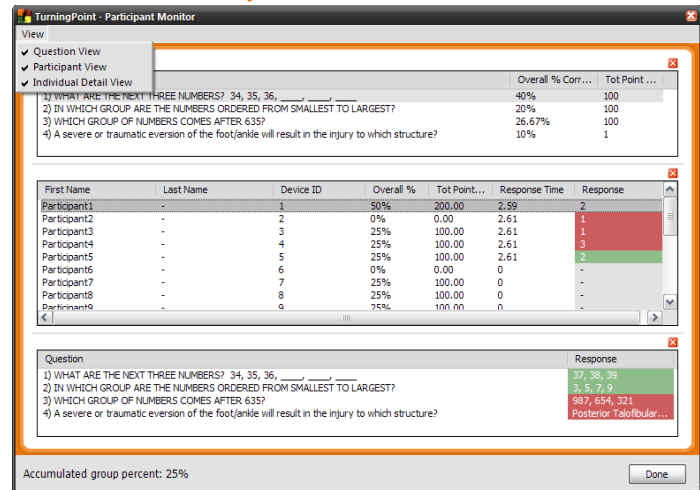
TurningPoint - Participant Monitor

View

Question View
Participant View
Individual Detail View

| | Overall % Corr... | Tot Point ... |
|---|---|---|
| 1) WHAT ARE THE NEXT THREE NUMBERS? 34, 35, 36, ____, ____, ____ | 40% | 100 |
| 2) IN WHICH GROUP ARE THE NUMBERS ORDERED FROM SMALLEST TO LARGEST? | 20% | 100 |
| 3) WHICH GROUP OF NUMBERS COMES AFTER 635? | 26.67% | 100 |
| 4) A severe or traumatic eversion of the foot/ankle will result in the injury to which structure? | 10% | 1 |

| First Name | Last Name | Device ID | Overall % | Tot Point... | Response Time | Response |
|---|---|---|---|---|---|---|
| Participant1 | - | 1 | 50% | 200.00 | 2.59 | 2 |
| Participant2 | - | 2 | 0% | 0.00 | 2.61 | 1 |
| Participant3 | - | 3 | 25% | 100.00 | 2.61 | 1 |
| Participant4 | - | 4 | 25% | 100.00 | 2.61 | 3 |
| Participant5 | - | 5 | 25% | 100.00 | 2.61 | 2 |
| Participant6 | - | 6 | 0% | 0.00 | 0 | - |
| Participant7 | - | 7 | 25% | 100.00 | 0 | - |
| Participant8 | - | 8 | 25% | 100.00 | 0 | - |
| Participant9 | - | 9 | 25% | 100.00 | 0 | - |

| Question | Response |
|---|---|
| 1) WHAT ARE THE NEXT THREE NUMBERS? 34, 35, 36, ____, ____, ____ | 37, 38, 39 |
| 2) IN WHICH GROUP ARE THE NUMBERS ORDERED FROM SMALLEST TO LARGEST? | 3, 5, 7, 9 |
| 3) WHICH GROUP OF NUMBERS COMES AFTER 635? | 987, 654, 321 |
| 4) A severe or traumatic eversion of the foot/ankle will result in the injury to which structure? | Posterior Talofibular... |

Accumulated group percent: 25%

Done